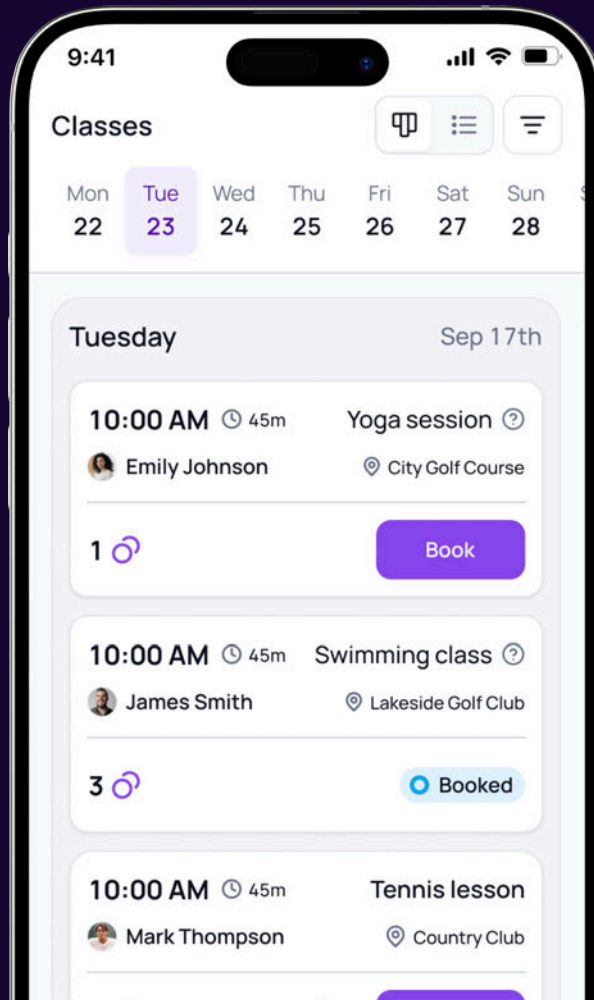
9:41

Classes

Mon 22
Tue 23
Wed 24
Thu 25
Fri 26
Sat 27
Sun 28

Tuesday
Sep 17th

10:00 AM 45m
Yoga session
Emily Johnson
City Golf Course
1
Book

10:00 AM 45m
Swimming class
James Smith
Lakeside Golf Club
3
Booked

10:00 AM 45m
Tennis lesson
Mark Thompson
Country Club